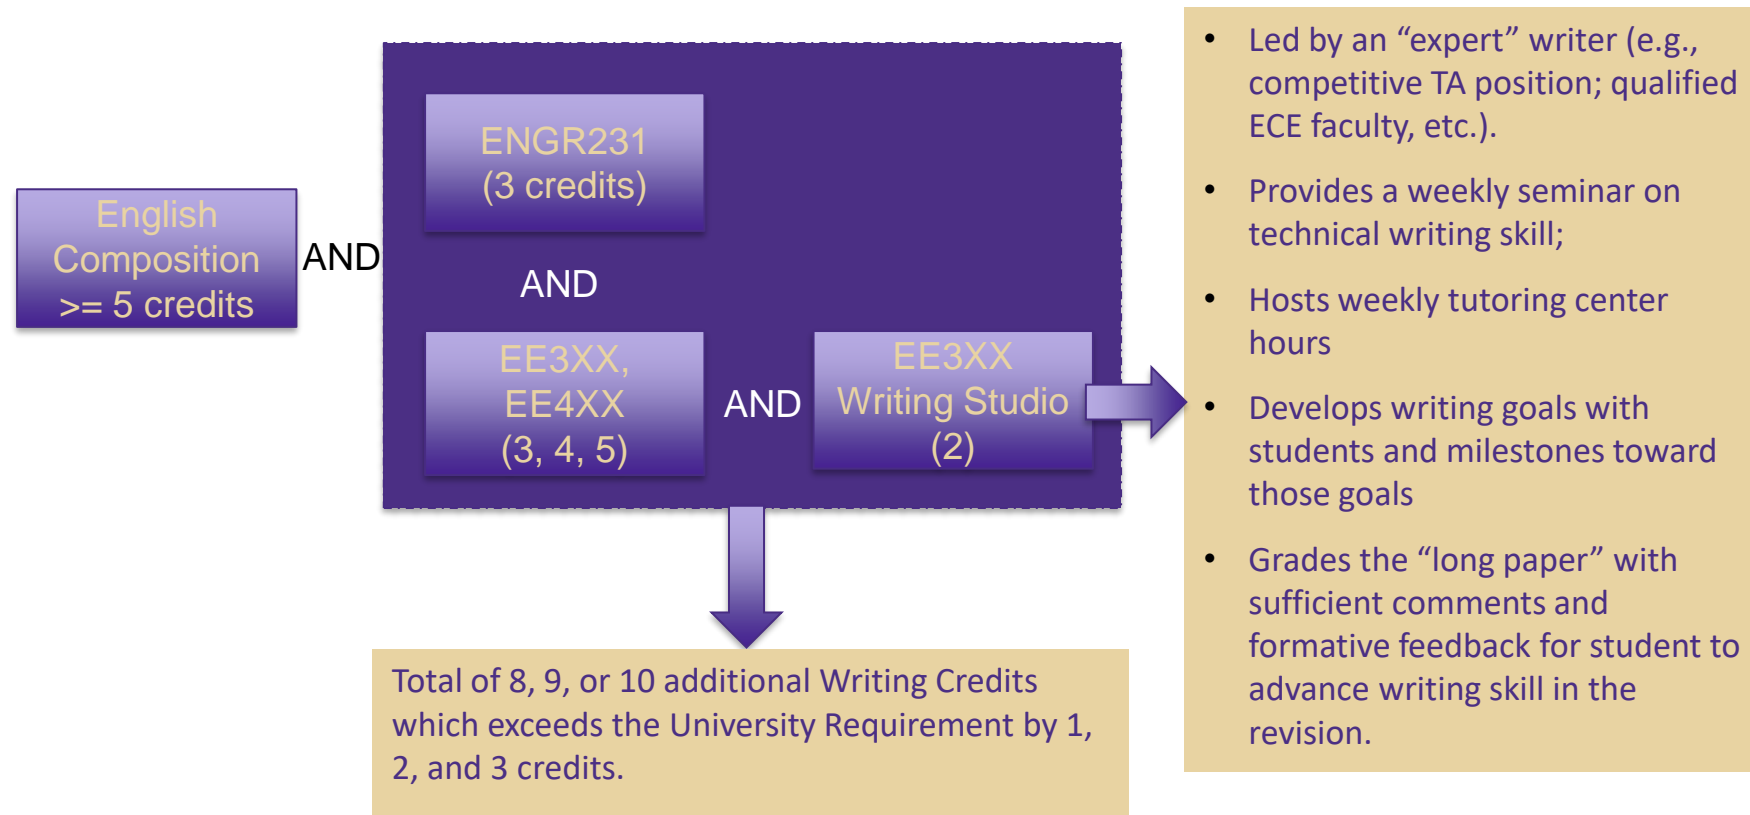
English Composition >= 5 credits

AND

ENGR231 (3 credits)

AND

EE3XX, EE4XX (3, 4, 5)

AND

EE3XX Writing Studio (2)

- Led by an “expert” writer (e.g., competitive TA position; qualified ECE faculty, etc.).
- Provides a weekly seminar on technical writing skill;
- Hosts weekly tutoring center hours
- Develops writing goals with students and milestones toward those goals
- Grades the “long paper” with sufficient comments and formative feedback for student to advance writing skill in the revision.

Total of 8, 9, or 10 additional Writing Credits which exceeds the University Requirement by 1, 2, and 3 credits.